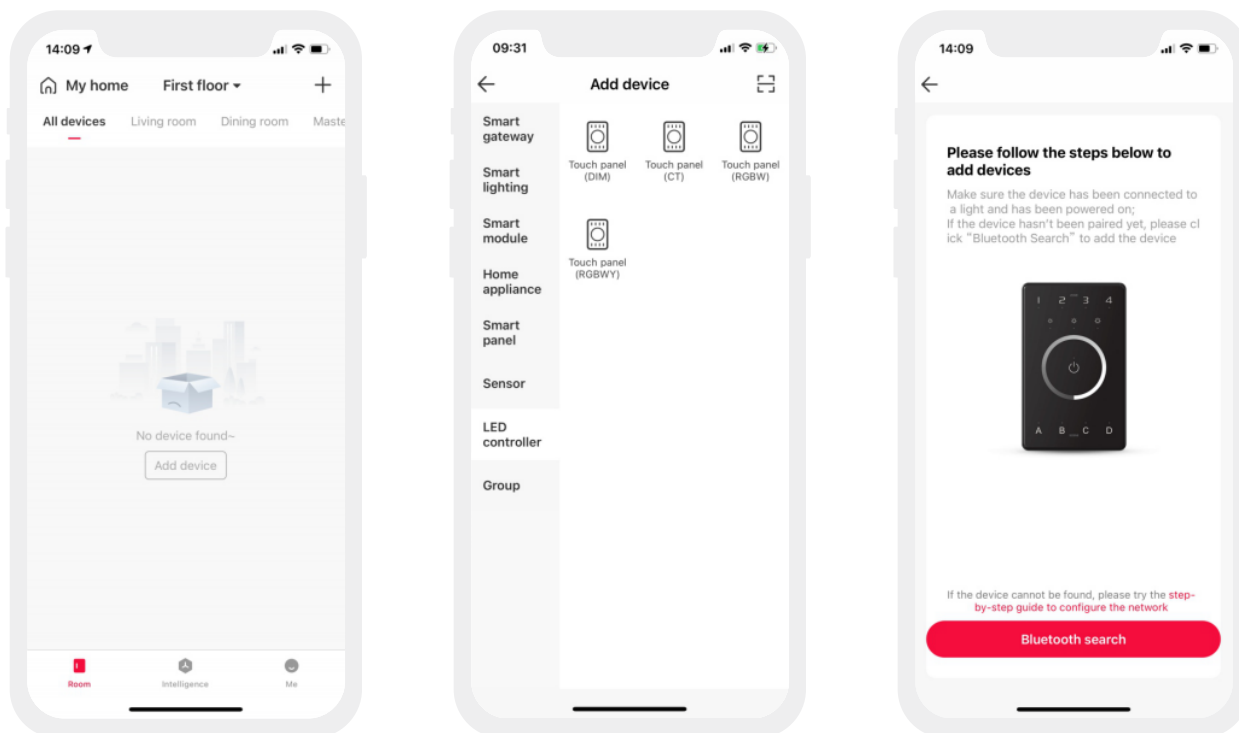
14:09

My home First floor +

All devices Living room Dining room Maste

No device found~

Add device

Room Intelligence Me

09:31

Add device

Smart gateway

Smart lighting

Smart module

Home appliance

Smart panel

Sensor

LED controller

Group

Touch panel (DIM)

Touch panel (CT)

Touch panel (RGBW)

Touch panel (RGBWY)

14:09

Please follow the steps below to add devices

Make sure the device has been connected to a light and has been powered on;
If the device hasn't been paired yet, please click "Bluetooth Search" to add the device

1 2 3 4

A B C D

If the device cannot be found, please try the step-by-step guide to configure the network

Bluetooth search